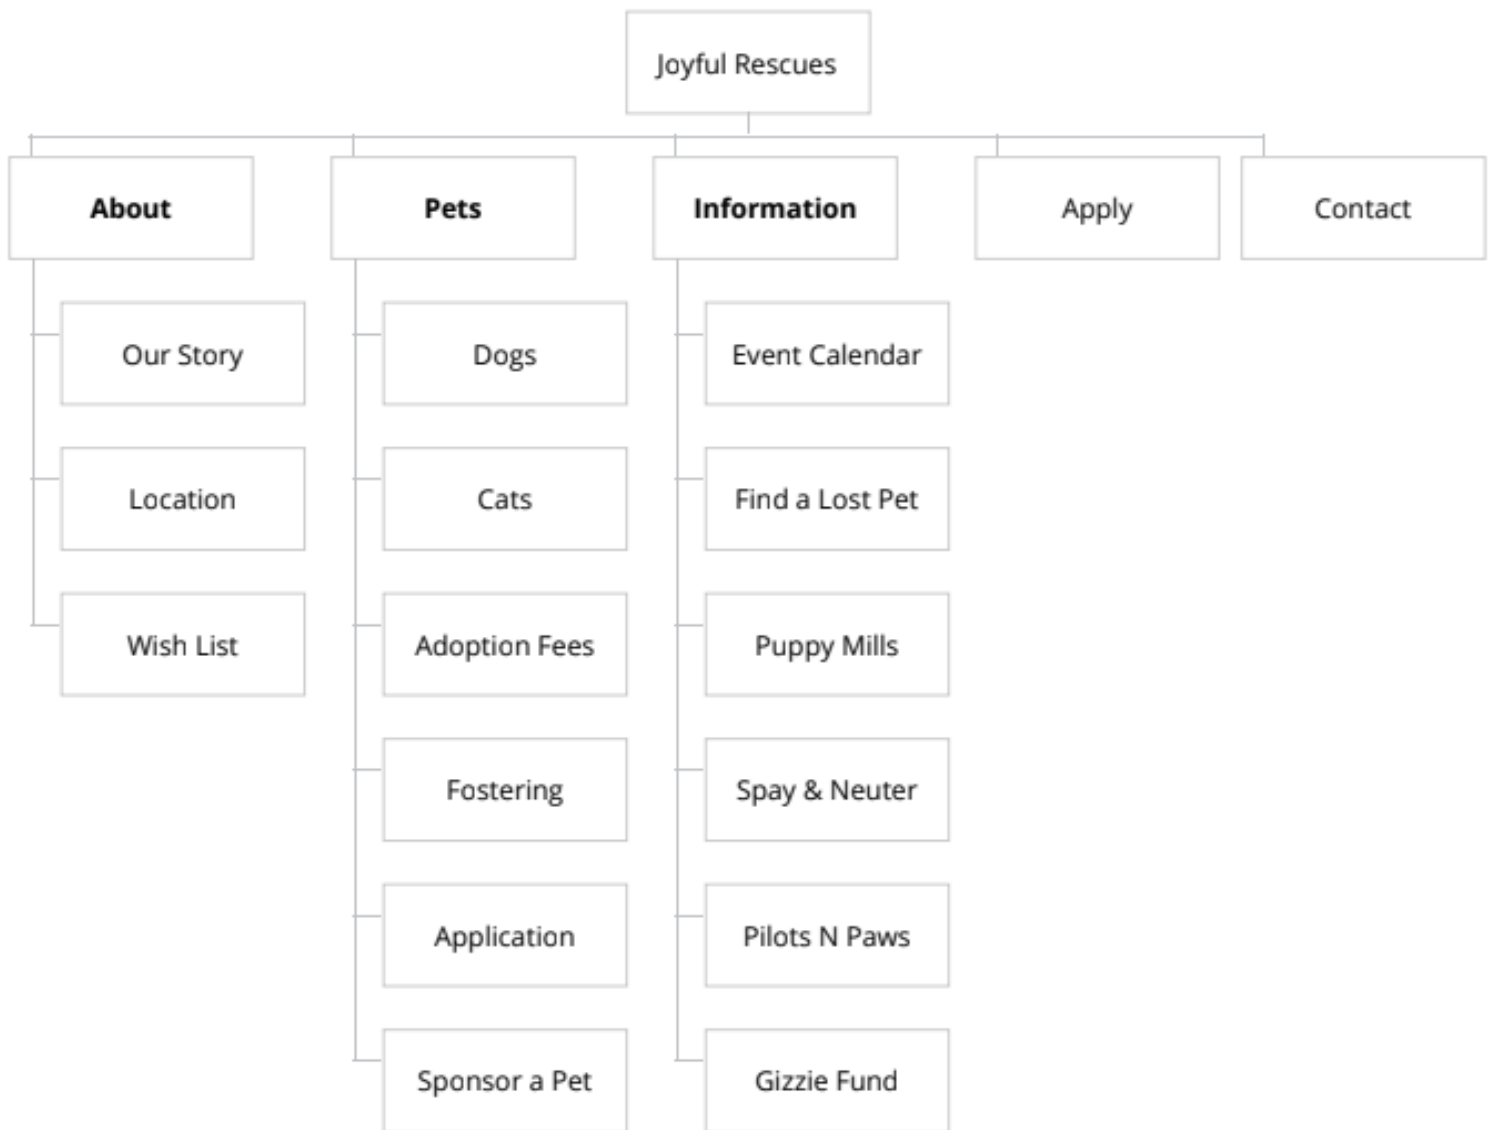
Joyful Rescues

About

Our Story

Location

Wish List

Pets

Dogs

Cats

Adoption Fees

Fostering

Application

Sponsor a Pet

Information

Event Calendar

Find a Lost Pet

Puppy Mills

Spay & Neuter

Pilots N Paws

Gizzie Fund

Apply

Contact